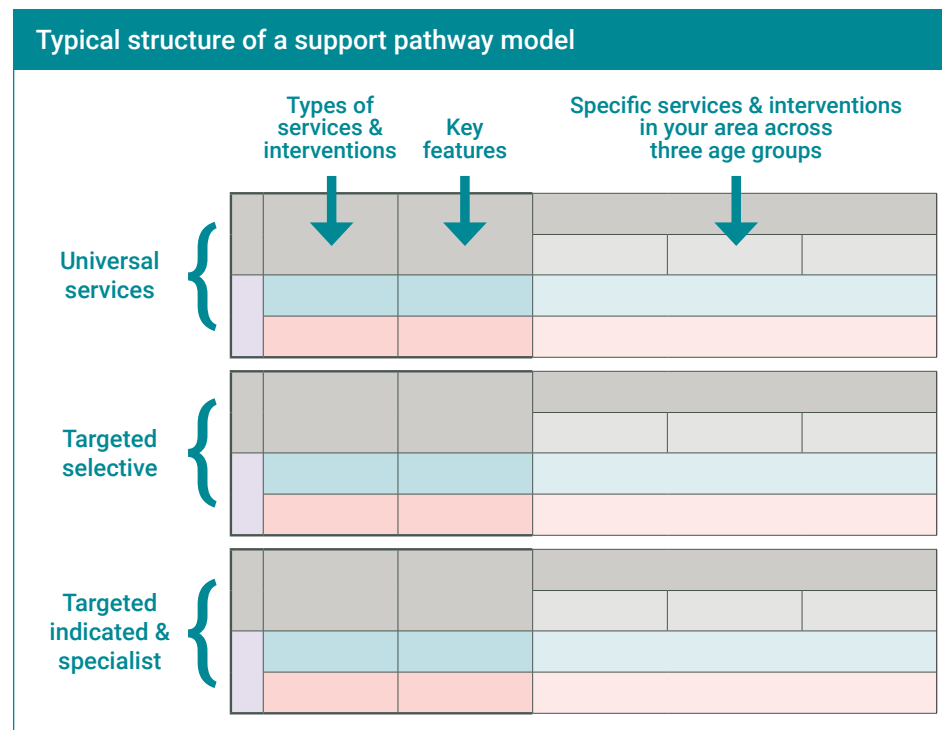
Typical structure of a support pathway model

Types of services & interventions

Key features

Specific services & interventions in your area across three age groups

Universal services

Targeted selective

Targeted indicated & specialist